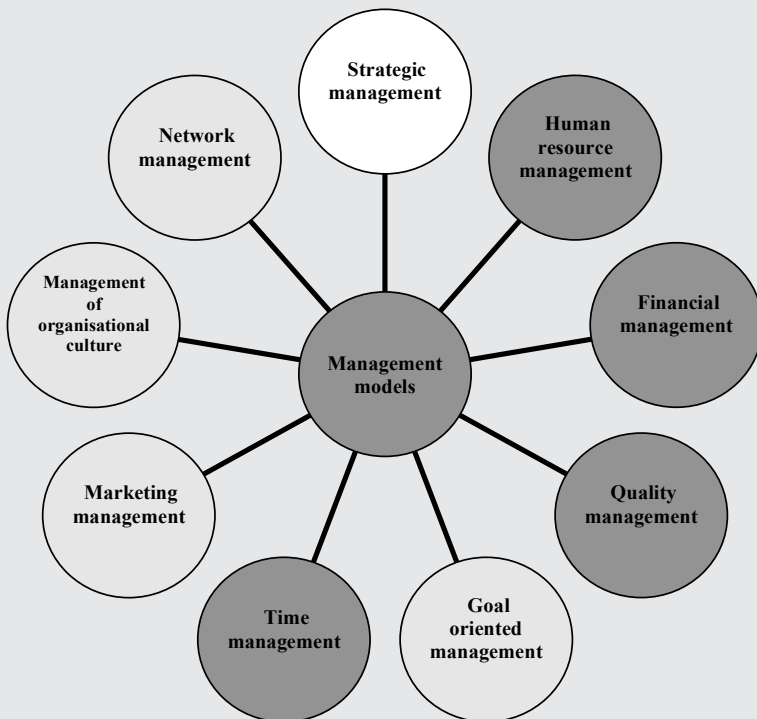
Strategic management

Network management

Human resource management

Management of organisational culture

Financial management

Management models

Marketing management

Quality management

Time management

Goal oriented management